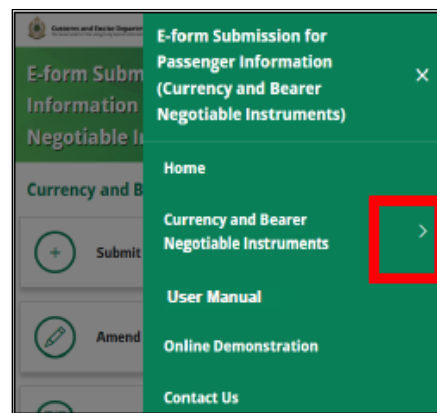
Customs and Excise Department

E-form Subm
Information
Negotiable I

Currency and B

Submit

Amend

E-form Submission for Passenger Information (Currency and Bearer Negotiable Instruments)

×

Home

Currency and Bearer Negotiable Instruments

>

User Manual

Online Demonstration

Contact Us